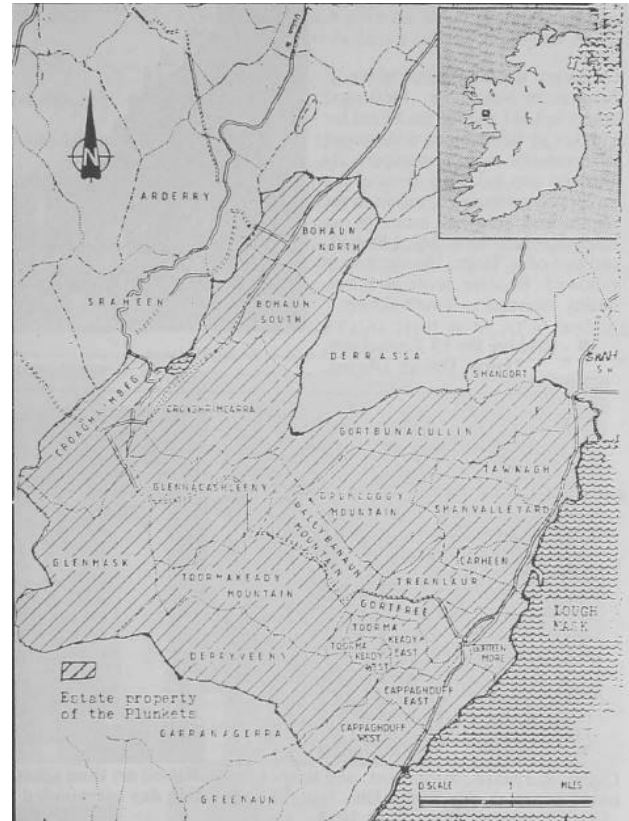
N

ARDERRY

BOHAUN NORTH

SRAHEEN

BOHAUN SOUTH

DERRASSA

SHANGORT

CROAGHAMBEG

CROAGHRIMCARRA

GORTBUNACULLIN

TAWNAGH

GLENNACAUHLEENY

DRUMLOGGY MOUNTAIN

BALLYBANAUN MOUNTAIN

SHANVALLEYARD

CARHEEN

GLENMASK

TOORMAKEADY MOUNTAIN

TREANLAUR

GORTFREE

TOORMAKEADY EAST

TOORMAKEADY WEST

LOUGH MASK

DERRYVEENY

LUGATEENMORE

CAPPAGHDUFF EAST

CAPPAGHDUFF WEST

Estate property of the Plunkets

GARRANAGERRA

GREENAUN

0 SCALE 1 MILES